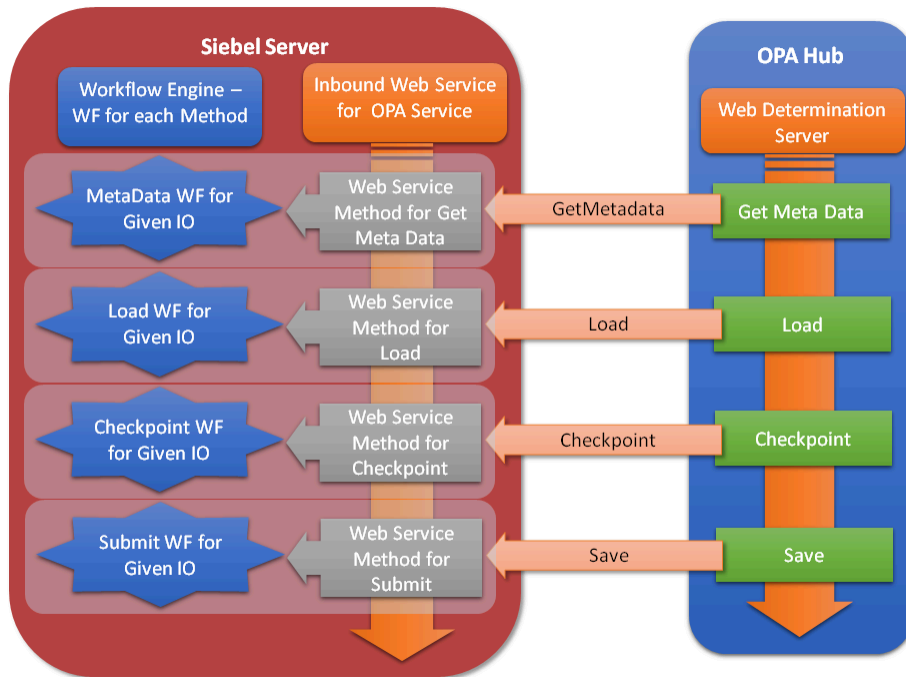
Siebel Server

Workflow Engine – WF for each Method

Inbound Web Service for OPA Service

MetaData WF for Given IO

Web Service Method for Get Meta Data

GetMetadata

Load WF for Given IO

Web Service Method for Load

Load

Checkpoint WF for Given IO

Web Service Method for Checkpoint

Checkpoint

Submit WF for Given IO

Web Service Method for Submit

Save

OPA Hub

Web Determination Server

Get Meta Data

Load

Checkpoint

Save